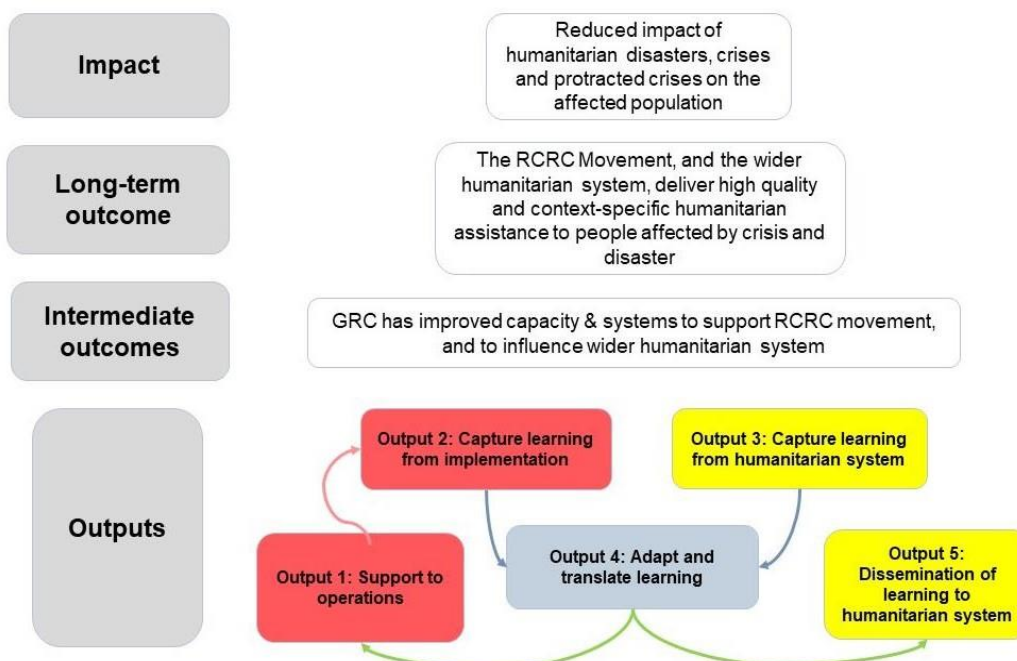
Impact

Reduced impact of humanitarian disasters, crises and protracted crises on the affected population

Long-term outcome

The RCRC Movement, and the wider humanitarian system, deliver high quality and context-specific humanitarian assistance to people affected by crisis and disaster

Intermediate outcomes

GRC has improved capacity & systems to support RCRC movement, and to influence wider humanitarian system

Outputs

Output 2: Capture learning from implementation

Output 3: Capture learning from humanitarian system

Output 1: Support to operations

Output 4: Adapt and translate learning

Output 5: Dissemination of learning to humanitarian system